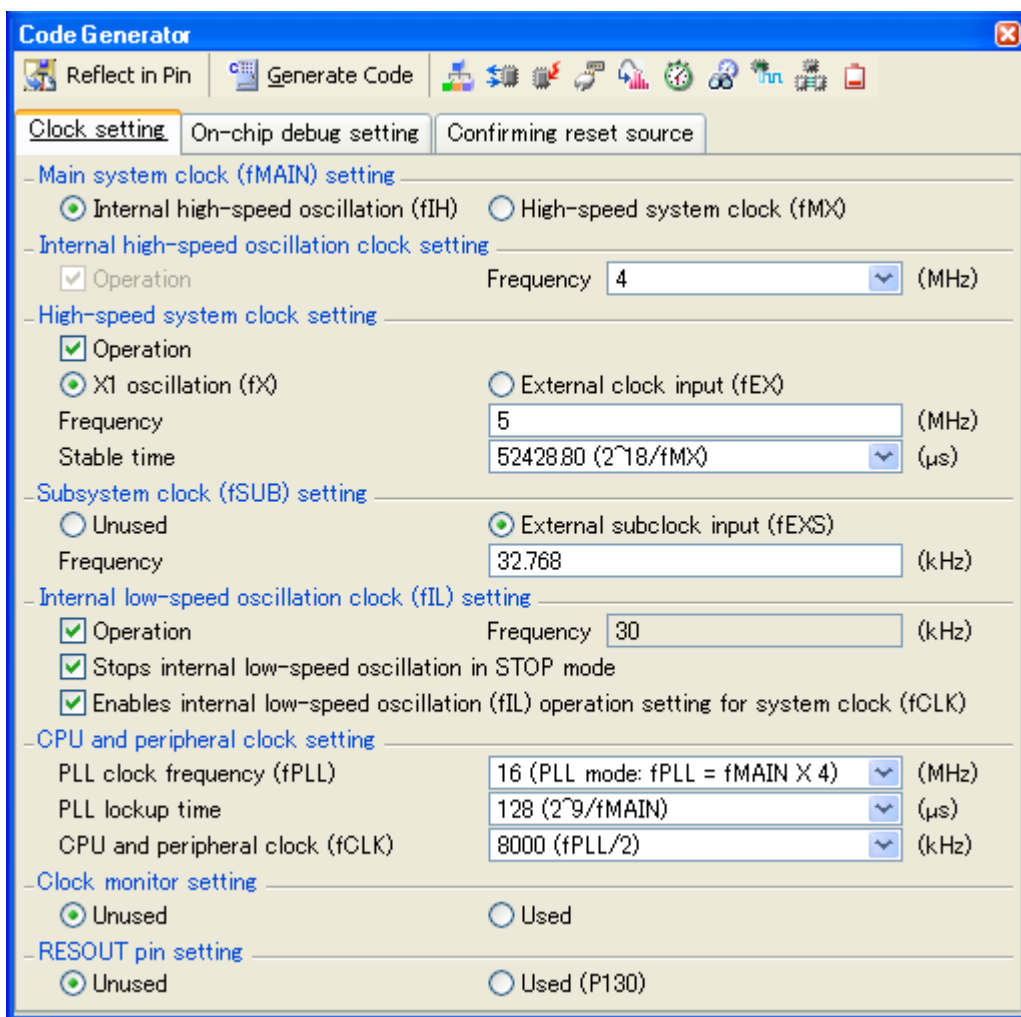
Code Generator

Reflect in Pin | Generate Code

Clock setting | On-chip debug setting | Confirming reset source

Main system clock (fMAIN) setting
Internal high-speed oscillation (fIH)
High-speed system clock (fMX)

Internal high-speed oscillation clock setting
Operation
Frequency 4 (MHz)

High-speed system clock setting
Operation
X1 oscillation (fX)
External clock input (fEX)
Frequency 5 (MHz)
Stable time 52428.80 (2^18/fMX) (μs)

Subsystem clock (fSUB) setting
Unused
External subclock input (fEXS)
Frequency 32.768 (kHz)

Internal low-speed oscillation clock (fIL) setting
Operation
Frequency 30 (kHz)
Stops internal low-speed oscillation in STOP mode
Enables internal low-speed oscillation (fIL) operation setting for system clock (fCLK)

CPU and peripheral clock setting
PLL clock frequency (fPLL) 16 (PLL mode: fPLL = fMAIN X 4) (MHz)
PLL lockup time 128 (2^9/fMAIN) (μs)
CPU and peripheral clock (fCLK) 8000 (fPLL/2) (kHz)

Clock monitor setting
Unused
Used

RESOUT pin setting
Unused
Used (P130)